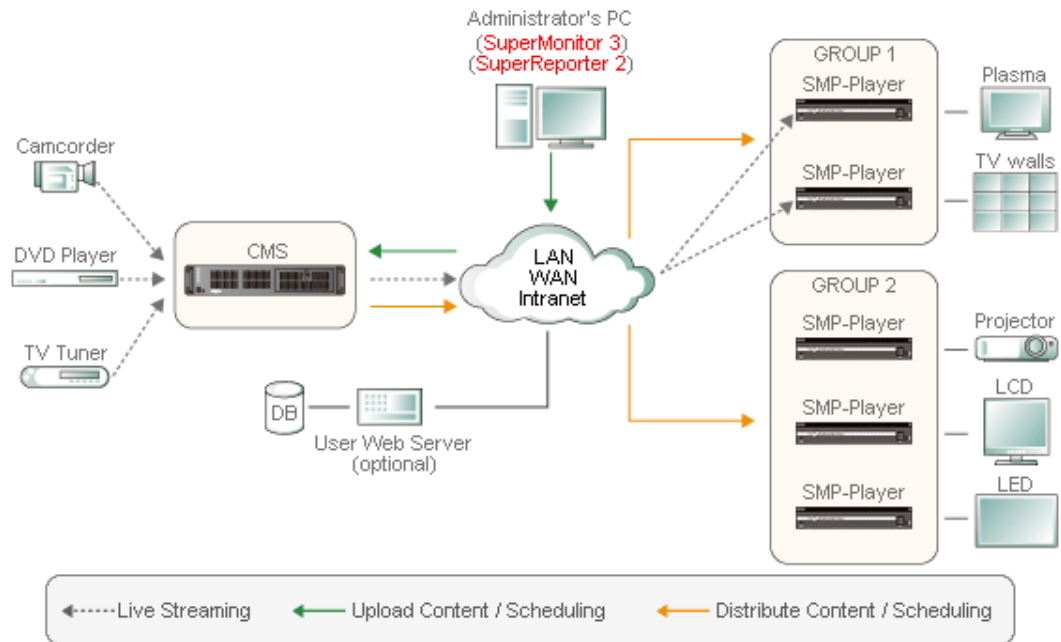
Administrator's PC
(SuperMonitor 3)
(SuperReporter 2)

GROUP 1
SMP-Player
SMP-Player
Plasma
TV walls

Camcorder
DVD Player
TV Tuner

CMS

LAN
WAN
Intranet

GROUP 2
SMP-Player
SMP-Player
SMP-Player
Projector
LCD
LED

DB
User Web Server
(optional)

Live Streaming
Upload Content / Scheduling
Distribute Content / Scheduling